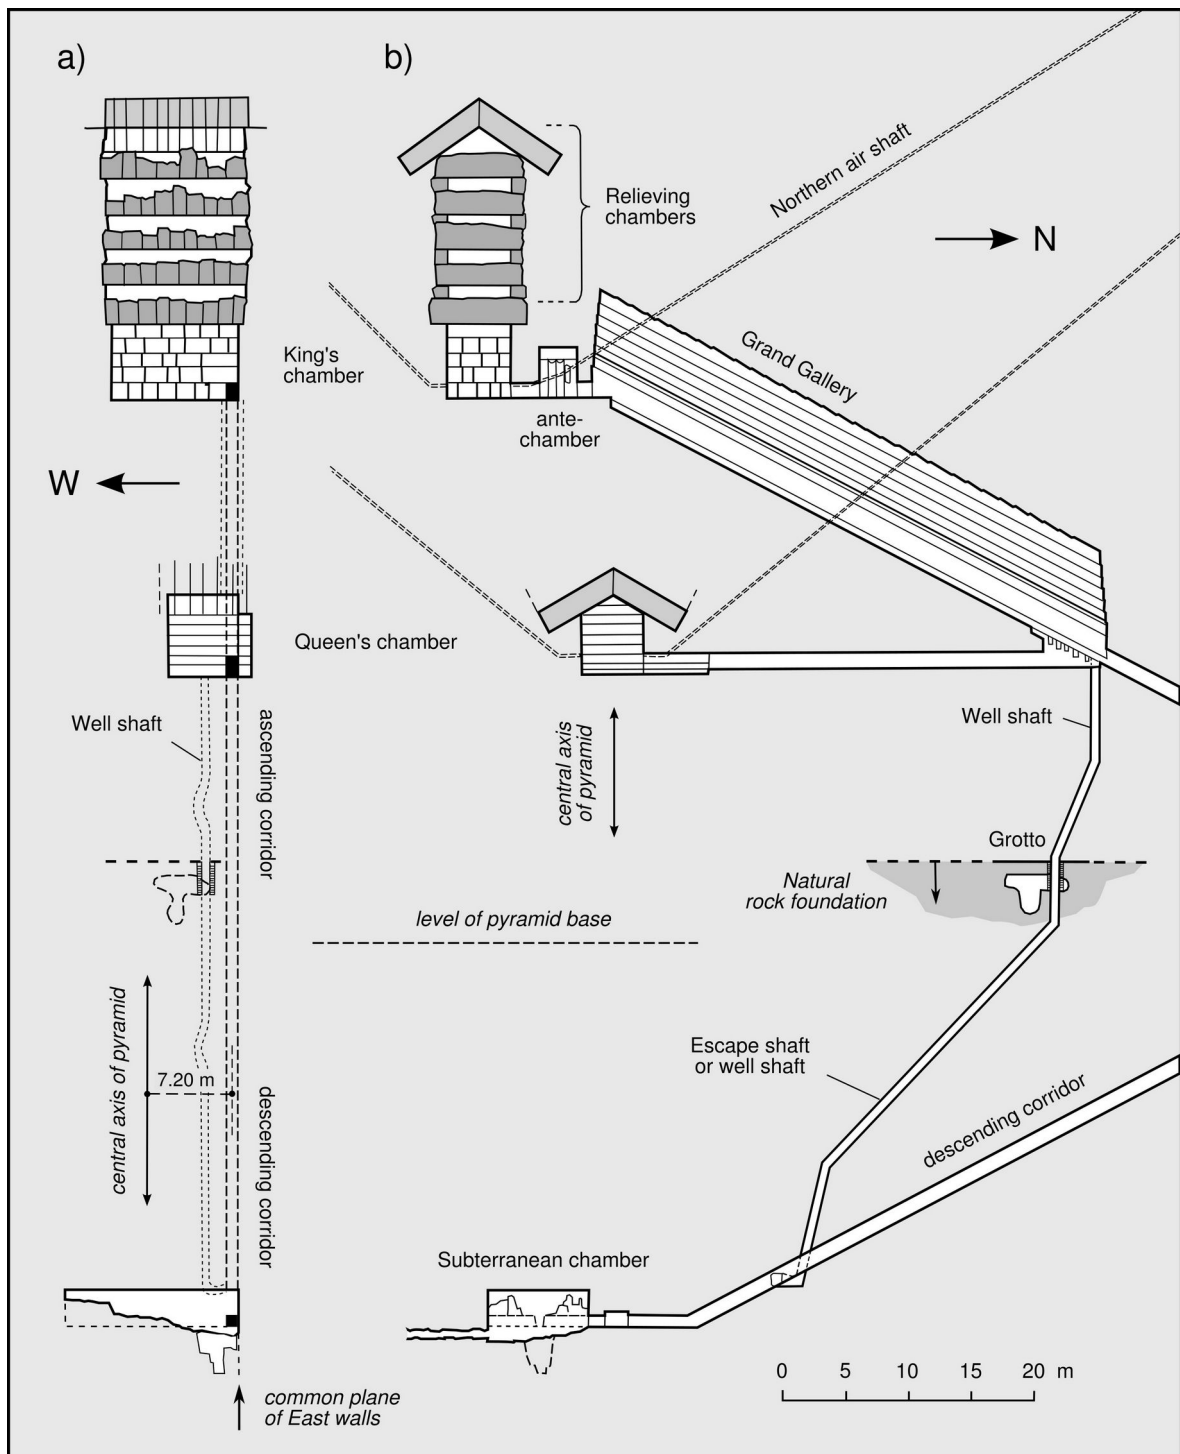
a)

b)

Relieving chambers

Northern air shaft

N

King's chamber

Grand Gallery

ante-chamber

W

Queen's chamber

Well shaft

ascending corridor

central axis of pyramid

Well shaft

Grotto

Natural rock foundation

level of pyramid base

central axis of pyramid

7.20 m

descending corridor

Escape shaft or well shaft

descending corridor

Subterranean chamber

0 5 10 15 20 m

common plane of East walls